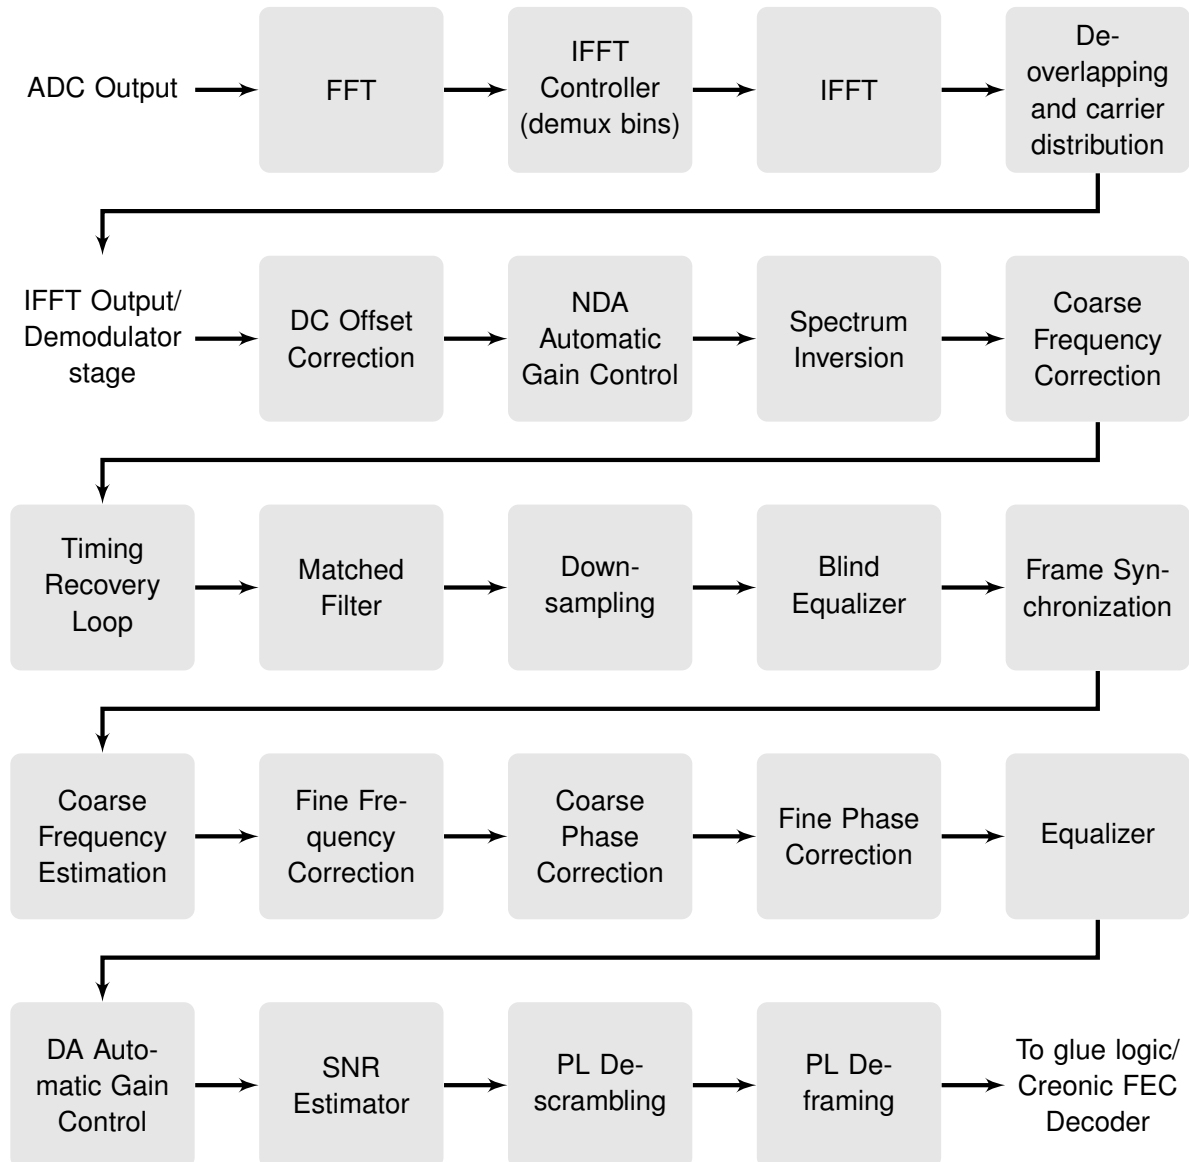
ADC Output

FFT

IFFT Controller (demux bins)

IFFT

De-overlapping and carrier distribution

IFFT Output/ Demodulator stage

DC Offset Correction

NDA Automatic Gain Control

Spectrum Inversion

Coarse Frequency Correction

Timing Recovery Loop

Matched Filter

Down-sampling

Blind Equalizer

Frame Synchronization

Coarse Frequency Estimation

Fine Frequency Correction

Coarse Phase Correction

Fine Phase Correction

Equalizer

DA Automatic Gain Control

SNR Estimator

PL Descrambling

PL Deframing

To glue logic/ Creonic FEC Decoder